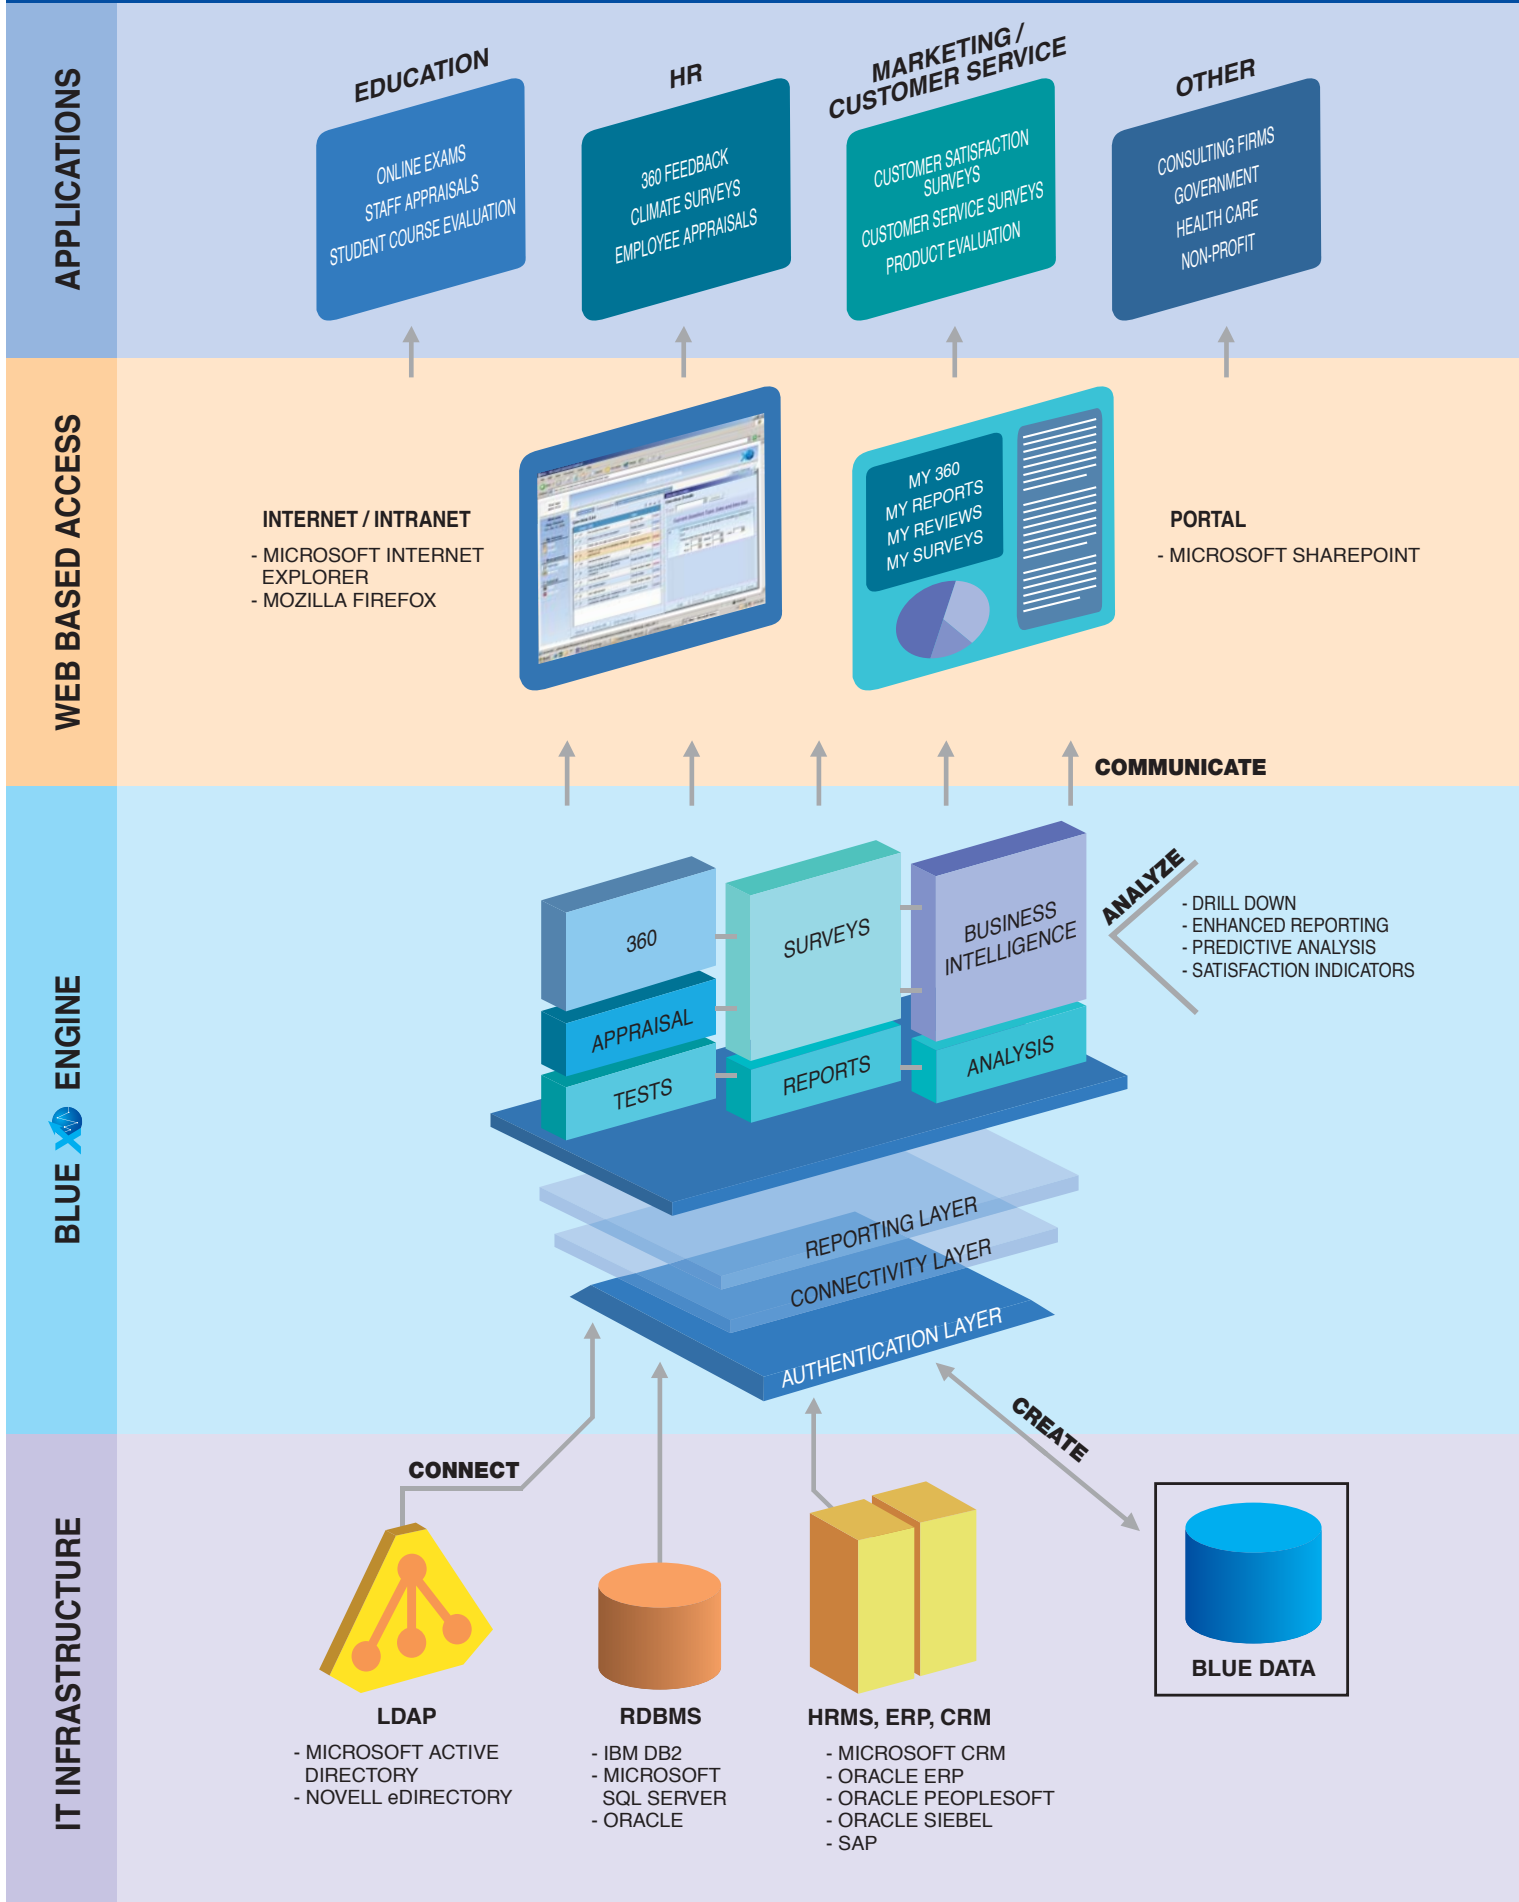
APPLICATIONS

EDUCATION
ONLINE EXAMS
STAFF APPRAISALS
STUDENT COURSE EVALUATION

HR
360 FEEDBACK
CLIMATE SURVEYS
EMPLOYEE APPRAISALS

MARKETING / CUSTOMER SERVICE
CUSTOMER SATISFACTION SURVEYS
CUSTOMER SERVICE SURVEYS
PRODUCT EVALUATION

OTHER
CONSULTING FIRMS
GOVERNMENT
HEALTH CARE
NON-PROFIT

WEB BASED ACCESS

INTERNET / INTRANET
- MICROSOFT INTERNET EXPLORER
- MOZILLA FIREFOX

MY 360
MY REPORTS
MY REVIEWS
MY SURVEYS

PORTAL
- MICROSOFT SHAREPOINT

COMMUNICATE

BLUE X ENGINE

360
APPRAISAL
TESTS
SURVEYS
REPORTS
BUSINESS INTELLIGENCE
ANALYSIS

ANALYZE
- DRILL DOWN
- ENHANCED REPORTING
- PREDICTIVE ANALYSIS
- SATISFACTION INDICATORS

REPORTING LAYER
CONNECTIVITY LAYER
AUTHENTICATION LAYER

CREATE

IT INFRASTRUCTURE

CONNECT

LDAP
- MICROSOFT ACTIVE DIRECTORY
- NOVELL eDIRECTORY

RDBMS
- IBM DB2
- MICROSOFT SQL SERVER
- ORACLE

HRMS, ERP, CRM
- MICROSOFT CRM
- ORACLE ERP
- ORACLE PEOPLESOFT
- ORACLE SIEBEL
- SAP

BLUE DATA